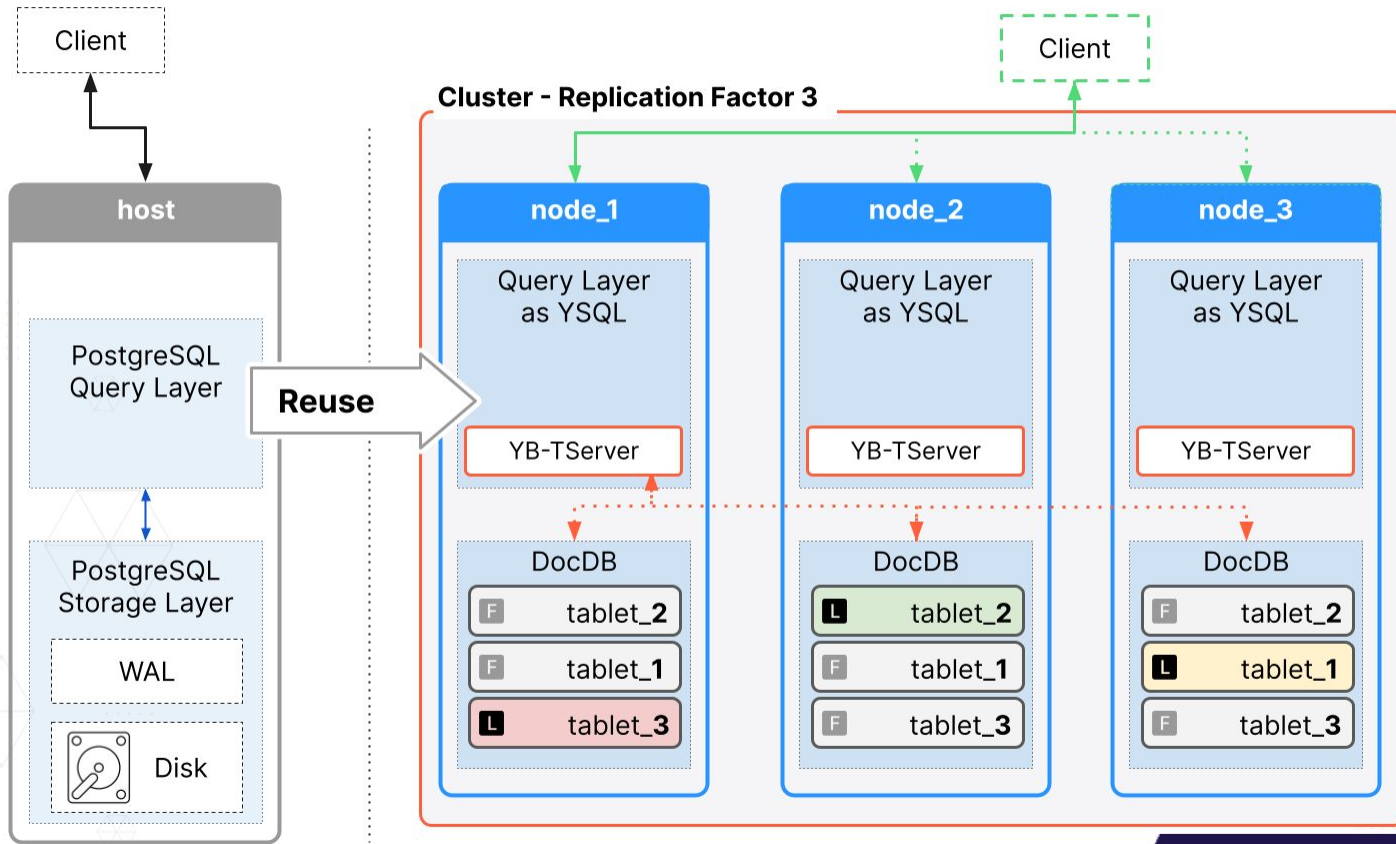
Client

host

PostgreSQL Query Layer

PostgreSQL Storage Layer

WAL

Disk

Reuse

Client

Cluster - Replication Factor 3

node_1

Query Layer as YSQL

YB-TServer

DocDB

F tablet_2

F tablet_1

L tablet_3

node_2

Query Layer as YSQL

YB-TServer

DocDB

L tablet_2

F tablet_1

F tablet_3

node_3

Query Layer as YSQL

YB-TServer

DocDB

F tablet_2

L tablet_1

F tablet_3